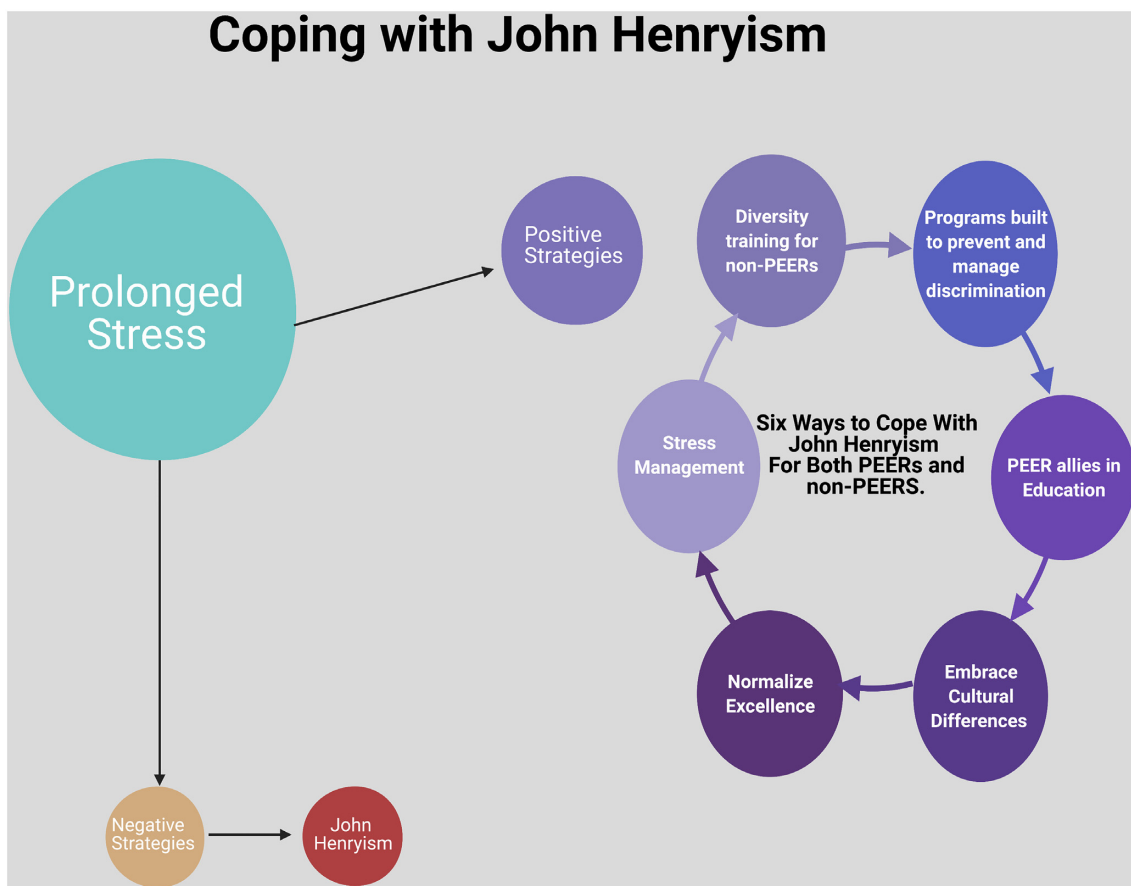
Coping with John Henryism

Prolonged Stress

Positive Strategies

Diversity training for non-PEERs

Programs built to prevent and manage discrimination

PEER allies in Education

Embrace Cultural Differences

Normalize Excellence

Stress Management

Six Ways to Cope With John Henryism For Both PEERs and non-PEERS.

Negative Strategies

John Henryism